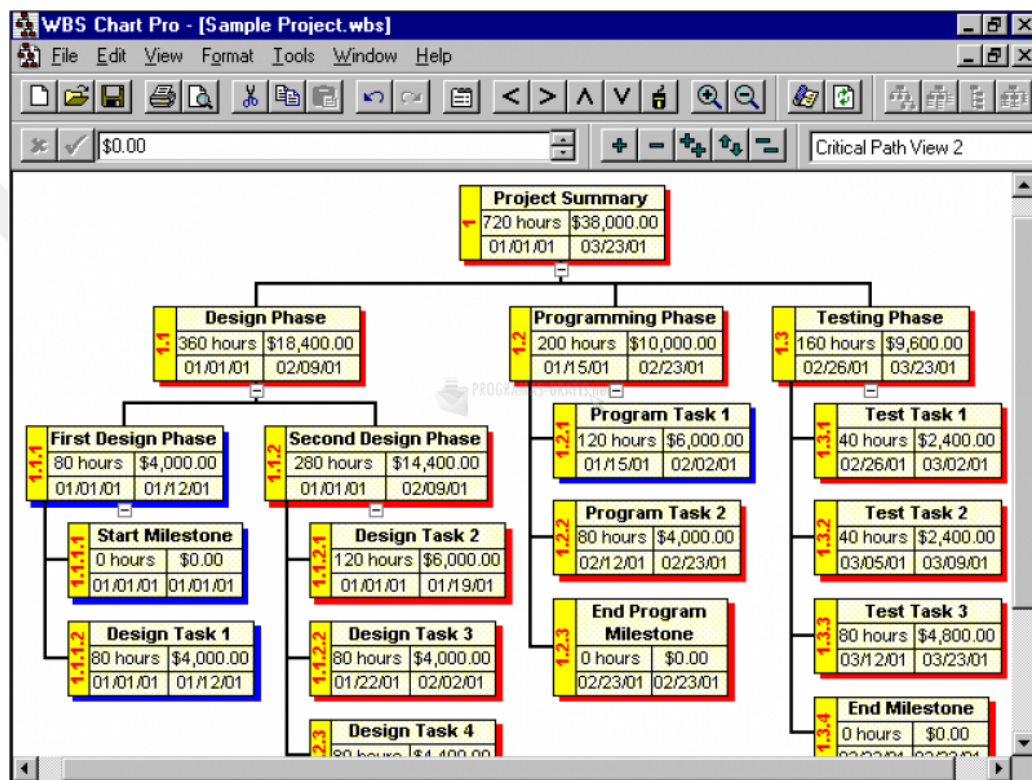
WBS Chart Pro - [Sample Project.wbs]

File Edit View Format Tools Window Help

$0.00

Critical Path View 2

1 Project Summary
720 hours | $38,000.00
01/01/01 | 03/23/01

1.1 Design Phase
360 hours | $18,400.00
01/01/01 | 02/09/01

1.2 Programming Phase
200 hours | $10,000.00
01/15/01 | 02/23/01

1.3 Testing Phase
160 hours | $9,600.00
02/26/01 | 03/23/01

1.1.1 First Design Phase
80 hours | $4,000.00
01/01/01 | 01/12/01

1.1.2 Second Design Phase
280 hours | $14,400.00
01/01/01 | 02/09/01

1.1.1.1 Start Milestone
0 hours | $0.00
01/01/01 | 01/01/01

1.1.1.2 Design Task 1
80 hours | $4,000.00
01/01/01 | 01/12/01

1.1.2.1 Design Task 2
120 hours | $6,000.00
01/01/01 | 01/19/01

1.1.2.2 Design Task 3
80 hours | $4,000.00
01/22/01 | 02/02/01

2.3 Design Task 4
80 hours | $4,400.00

1.2.1 Program Task 1
120 hours | $6,000.00
01/15/01 | 02/02/01

1.2.2 Program Task 2
80 hours | $4,000.00
02/12/01 | 02/23/01

1.2.3 End Program Milestone
0 hours | $0.00
02/23/01 | 02/23/01

1.3.1 Test Task 1
40 hours | $2,400.00
02/26/01 | 03/02/01

1.3.2 Test Task 2
40 hours | $2,400.00
03/05/01 | 03/09/01

1.3.3 Test Task 3
80 hours | $4,800.00
03/12/01 | 03/23/01

1.3.4 End Milestone
0 hours | $0.00
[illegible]

PROGRAMAS-GRATIS.net